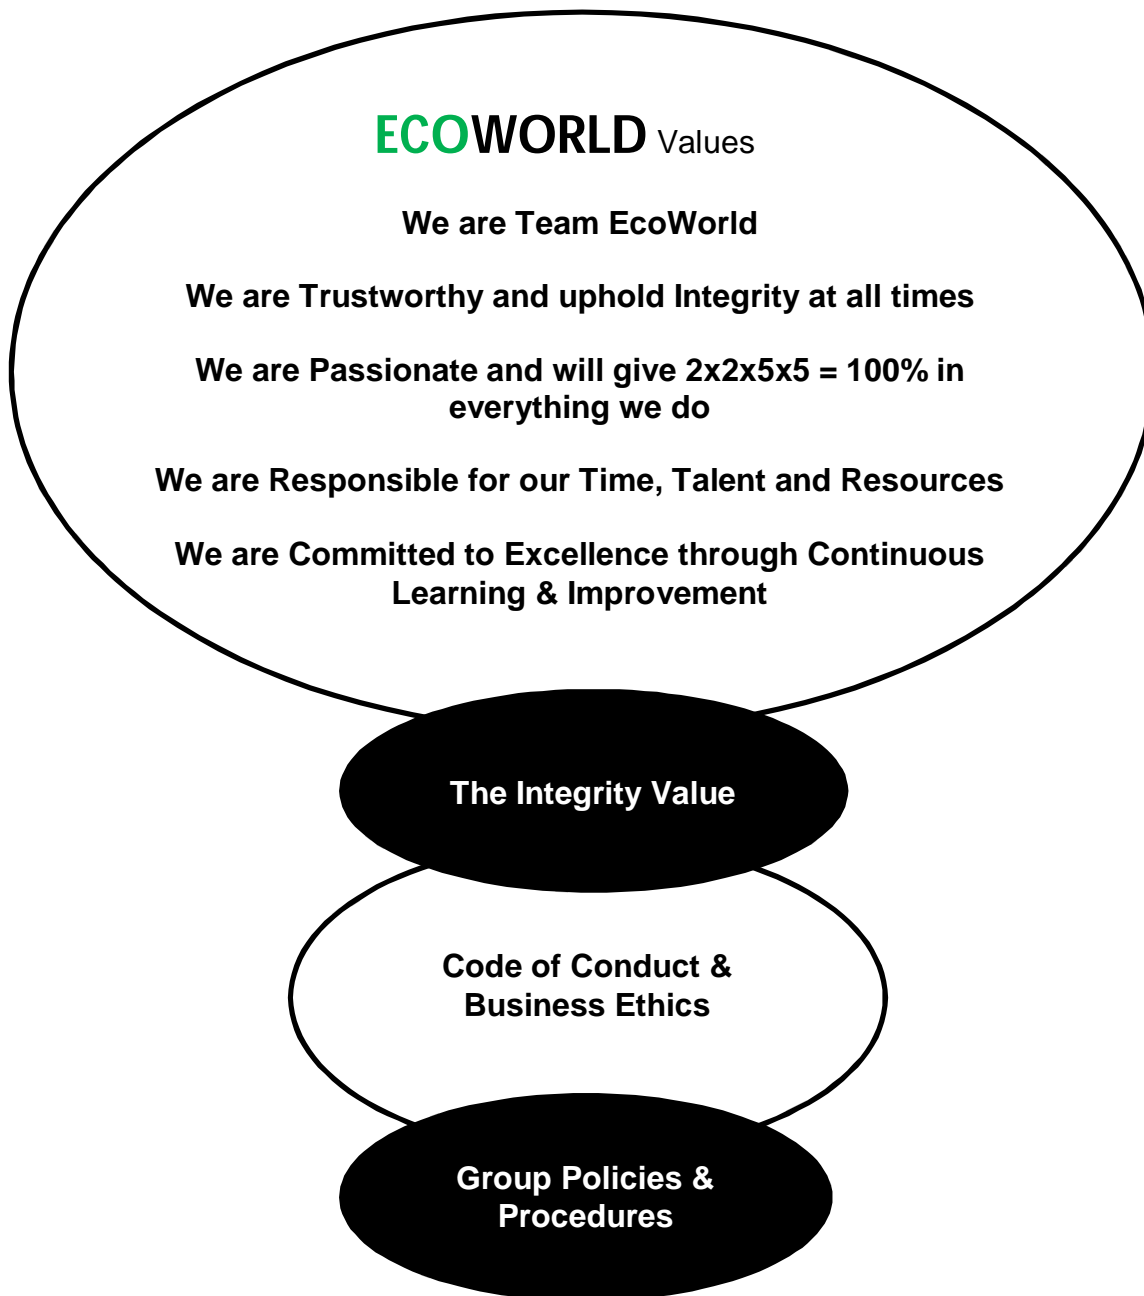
ECOWORLD Values

We are Team EcoWorld

We are Trustworthy and uphold Integrity at all times

We are Passionate and will give 2x2x5x5 = 100% in everything we do

We are Responsible for our Time, Talent and Resources

We are Committed to Excellence through Continuous Learning & Improvement

The Integrity Value

Code of Conduct & Business Ethics

Group Policies & Procedures